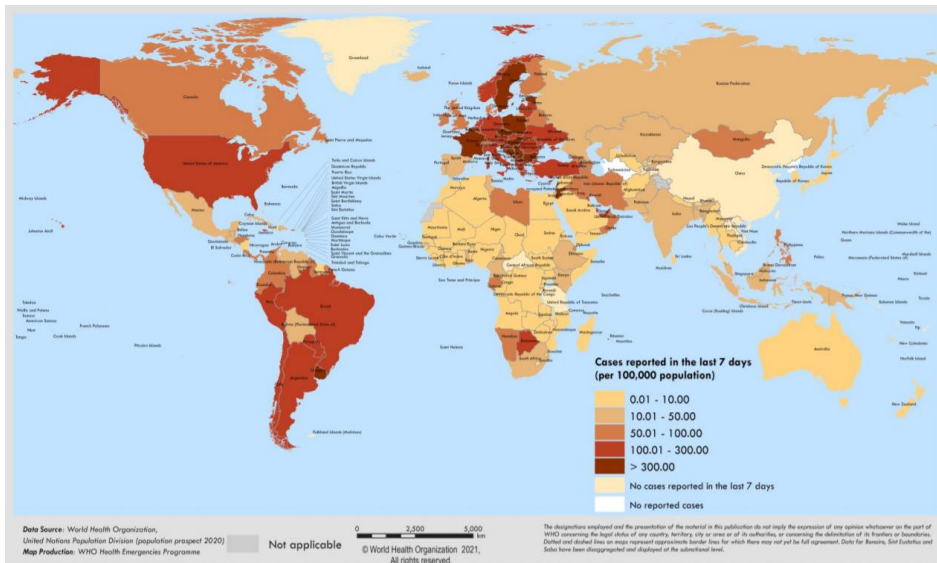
Greenland

Canada

United States of America

Russian Federation

Mongolia

China

Brazil

Australia

Cases reported in the last 7 days (per 100,000 population)

0.01 - 10.00

10.01 - 50.00

50.01 - 100.00

100.01 - 300.00

> 300.00

No cases reported in the last 7 days

No reported cases

Data Source: World Health Organization, United Nations Population Division (population prospect 2020)
Map Production: WHO Health Emergencies Programme

Not applicable

0 2,500 5,000 km

© World Health Organization 2021, All rights reserved.

The designations employed and the presentation of the material in this publication do not imply the expression of any opinion whatsoever on the part of WHO concerning the legal status of any country, territory, city or area or of its authorities, or concerning the delimitation of its frontiers or boundaries. Dotted and dashed lines on maps represent approximate border lines for which there may not yet be full agreement. Data for Bonaire, Sint Eustatius and Saba have been disaggregated and displayed at the subnational level.